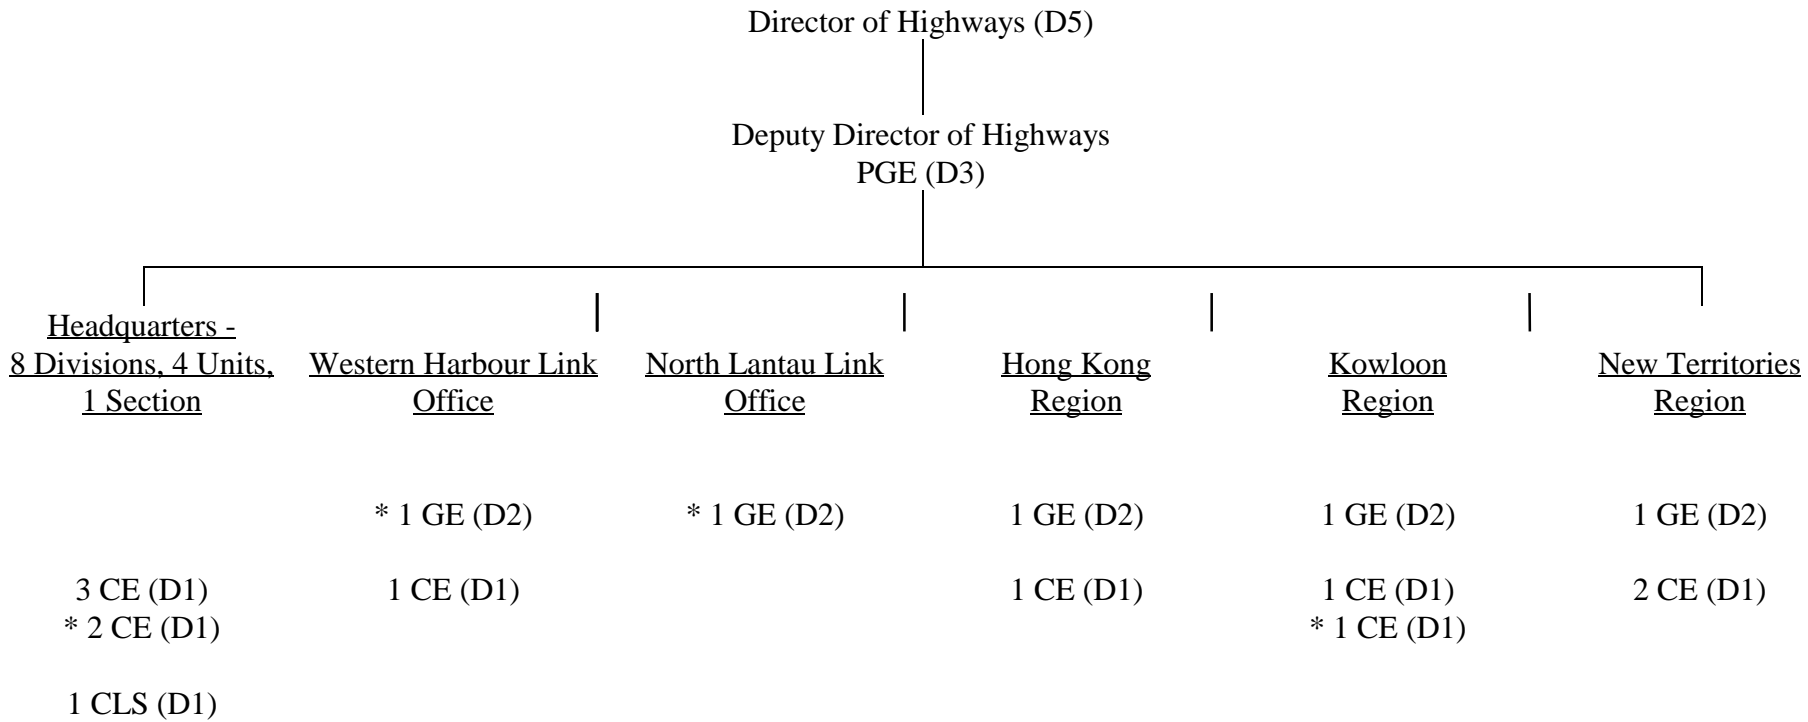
Director of Highways (D5)

Deputy Director of Highways
PGE (D3)

Headquarters - 8 Divisions, 4 Units, 1 Section

3 CE (D1)
* 2 CE (D1)

1 CLS (D1)

Western Harbour Link Office

* 1 GE (D2)

1 CE (D1)

North Lantau Link Office

* 1 GE (D2)

Hong Kong Region

1 GE (D2)

1 CE (D1)

Kowloon Region

1 GE (D2)

1 CE (D1)
* 1 CE (D1)

New Territories Region

1 GE (D2)

2 CE (D1)